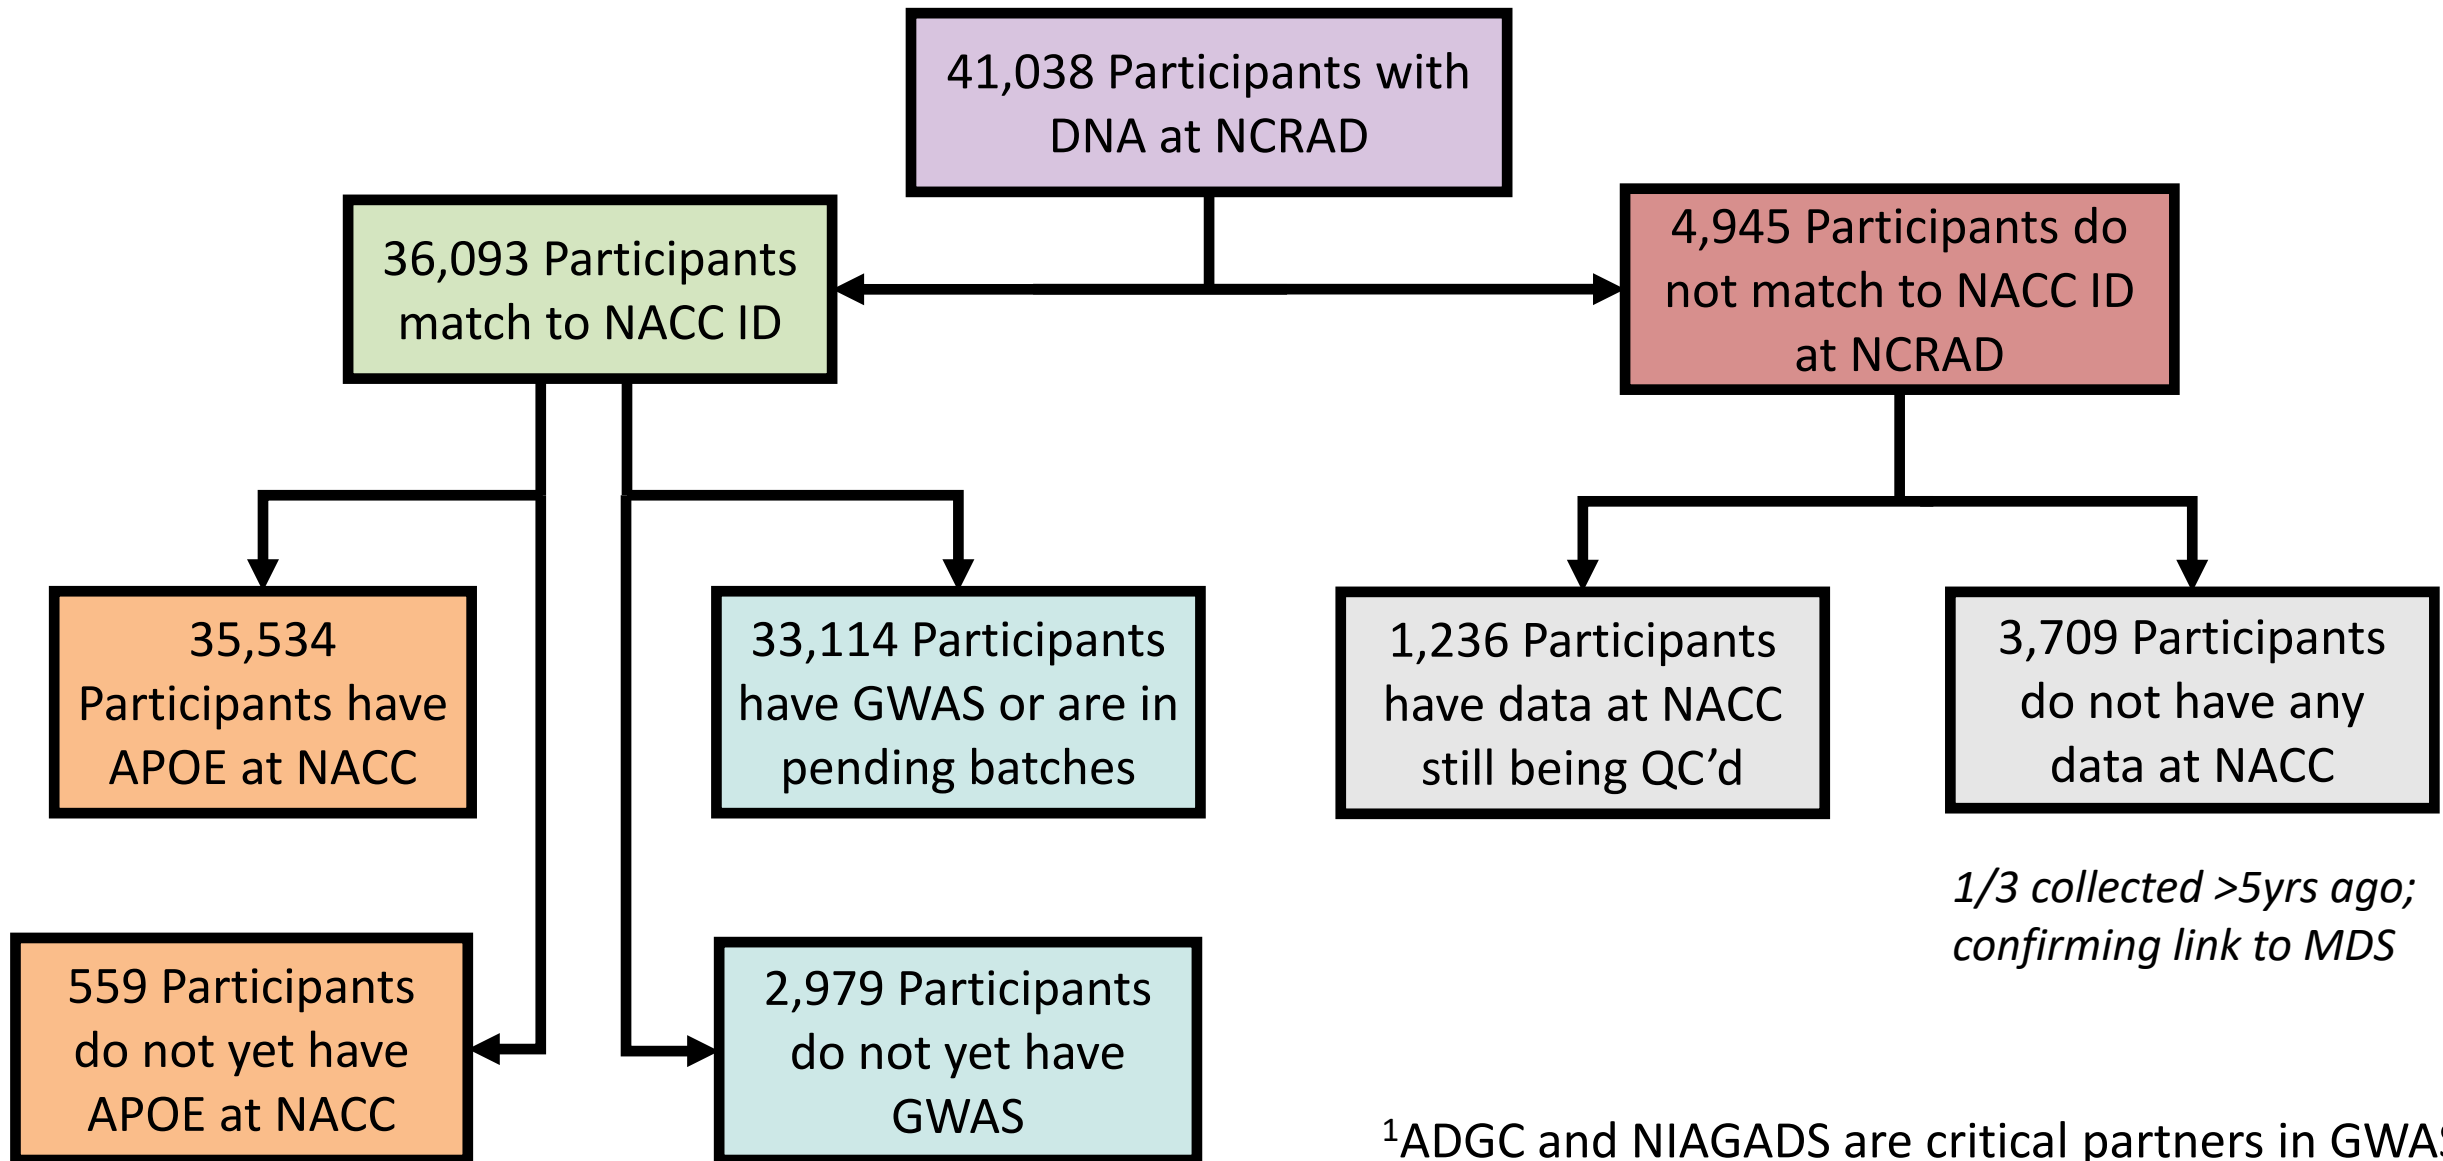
41,038 Participants with DNA at NCRAD

36,093 Participants match to NACC ID

4,945 Participants do not match to NACC ID at NCRAD

35,534 Participants have APOE at NACC

33,114 Participants have GWAS or are in pending batches

1,236 Participants have data at NACC still being QC’d

3,709 Participants do not have any data at NACC

1/3 collected >5yrs ago; confirming link to MDS

559 Participants do not yet have APOE at NACC

2,979 Participants do not yet have GWAS

$^1$ADGC and NIAGADS are critical partners in GWA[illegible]